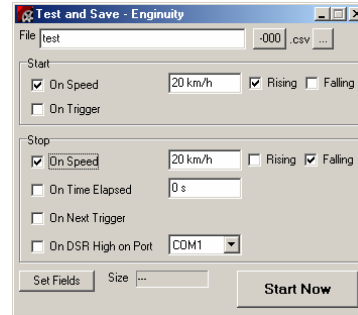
Test and Save - Enginuity

File test -000 .csv ...

Start
On Speed 20 km/h Rising Falling
On Trigger

Stop
On Speed 20 km/h Rising Falling
On Time Elapsed 0 s
On Next Trigger
On DSR High on Port COM1

Set Fields Size ---
Start Now